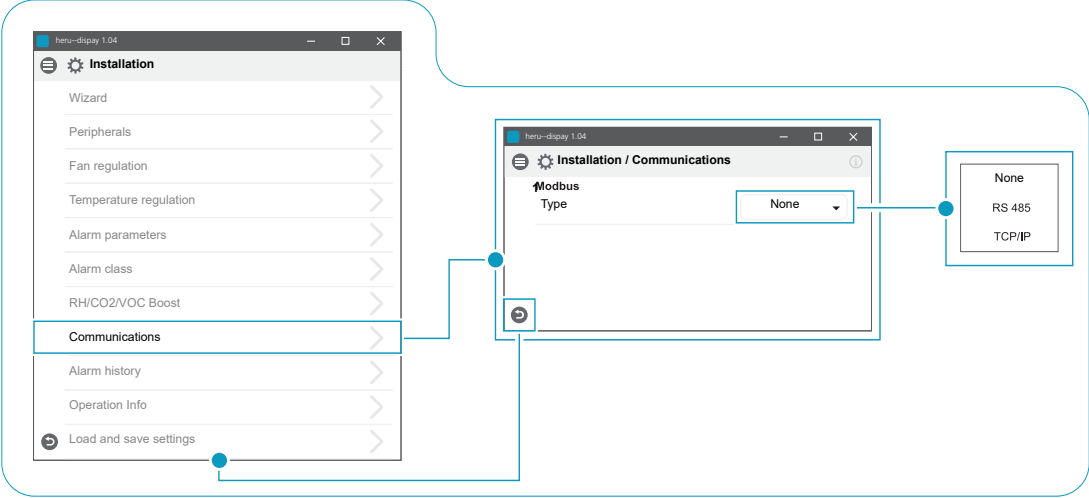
heru--dispay 1.04

Installation

Wizard

Peripherals

Fan regulation

Temperature regulation

Alarm parameters

Alarm class

RH/CO2/VOC Boost

Communications

Alarm history

Operation Info

Load and save settings

heru--dispay 1.04

Installation / Communications

Modbus

Type

None

None

RS 485

TCP/IP